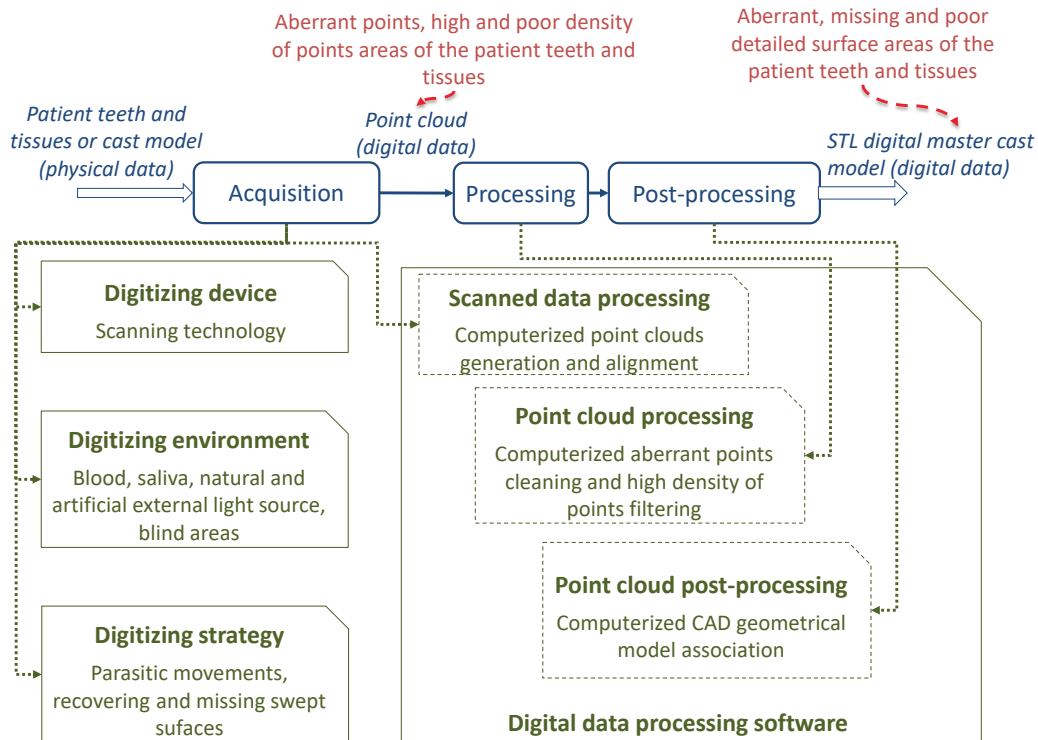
Aberrant points, high and poor density of points areas of the patient teeth and tissues

Aberrant, missing and poor detailed surface areas of the patient teeth and tissues

Patient teeth and tissues or cast model (physical data)

Point cloud (digital data)

STL digital master cast model (digital data)

Acquisition

Processing

Post-processing

Digitizing device
Scanning technology

Scanned data processing
Computerized point clouds generation and alignment

Point cloud processing
Computerized aberrant points cleaning and high density of points filtering

Digitizing environment
Blood, saliva, natural and artificial external light source, blind areas

Point cloud post-processing
Computerized CAD geometrical model association

Digitizing strategy
Parasitic movements, recovering and missing swept sufaces

Digital data processing software